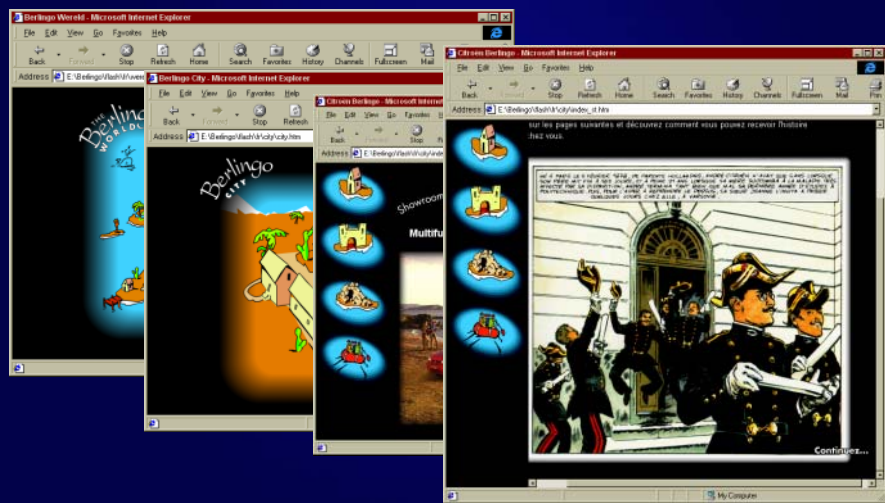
Berlingo Wereld - Microsoft Internet Explorer

File Edit View Go Favorites Help

Back Forward Stop Refresh Home Search Favorites History Channels Fullscreen Mail

Address E:\Berlingo\flash\nl\were

The Berlingo World

Berlingo City - Microsoft Internet Explorer

File Edit View Go Favorites Help

Back Forward Stop Refresh

Address E:\Berlingo\flash\fr\city\city.htm

Berlingo City

Citroën Berlingo - Microsoft Internet Explorer

File Edit View Go Favorites

Back Forward Stop Refresh

Address E:\Berlingo\flash\fr\city\inde

Showroom

Multifu

Citroën Berlingo - Microsoft Internet Explorer

File Edit View Go Favorites Help

Back Forward Stop Refresh Home Search Favorites History Channels Fullscreen Mail Prin

Address E:\Berlingo\flash\fr\city\index_st.htm

sur les pages suivantes et découvrez comment vous pouvez recevoir l'histoire chez vous.

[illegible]

Continuez...

My Computer